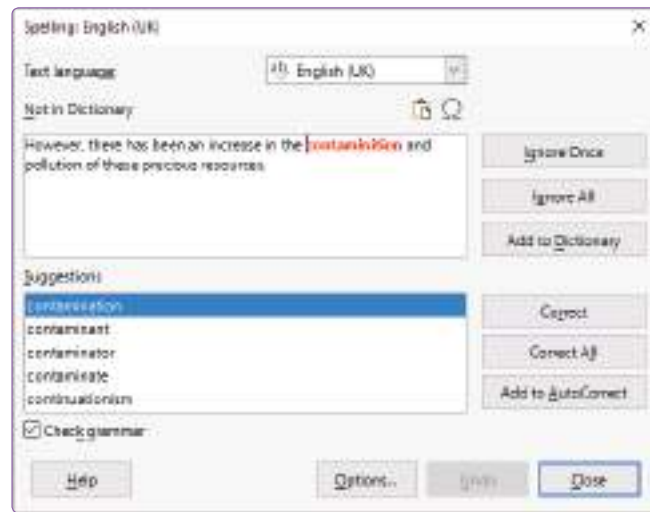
Spelling: English (UK)

Text language

English (UK)

Not in Dictionary

However, there has been an increase in the contaminition and pollution of these precious resources.

Ignore Once

Ignore All

Add to Dictionary

Suggestions

contamination

contaminant

contaminator

contaminate

continuationism

Correct

Correct All

Add to AutoCorrect

Check grammar

Help

Options...

Undo

Close